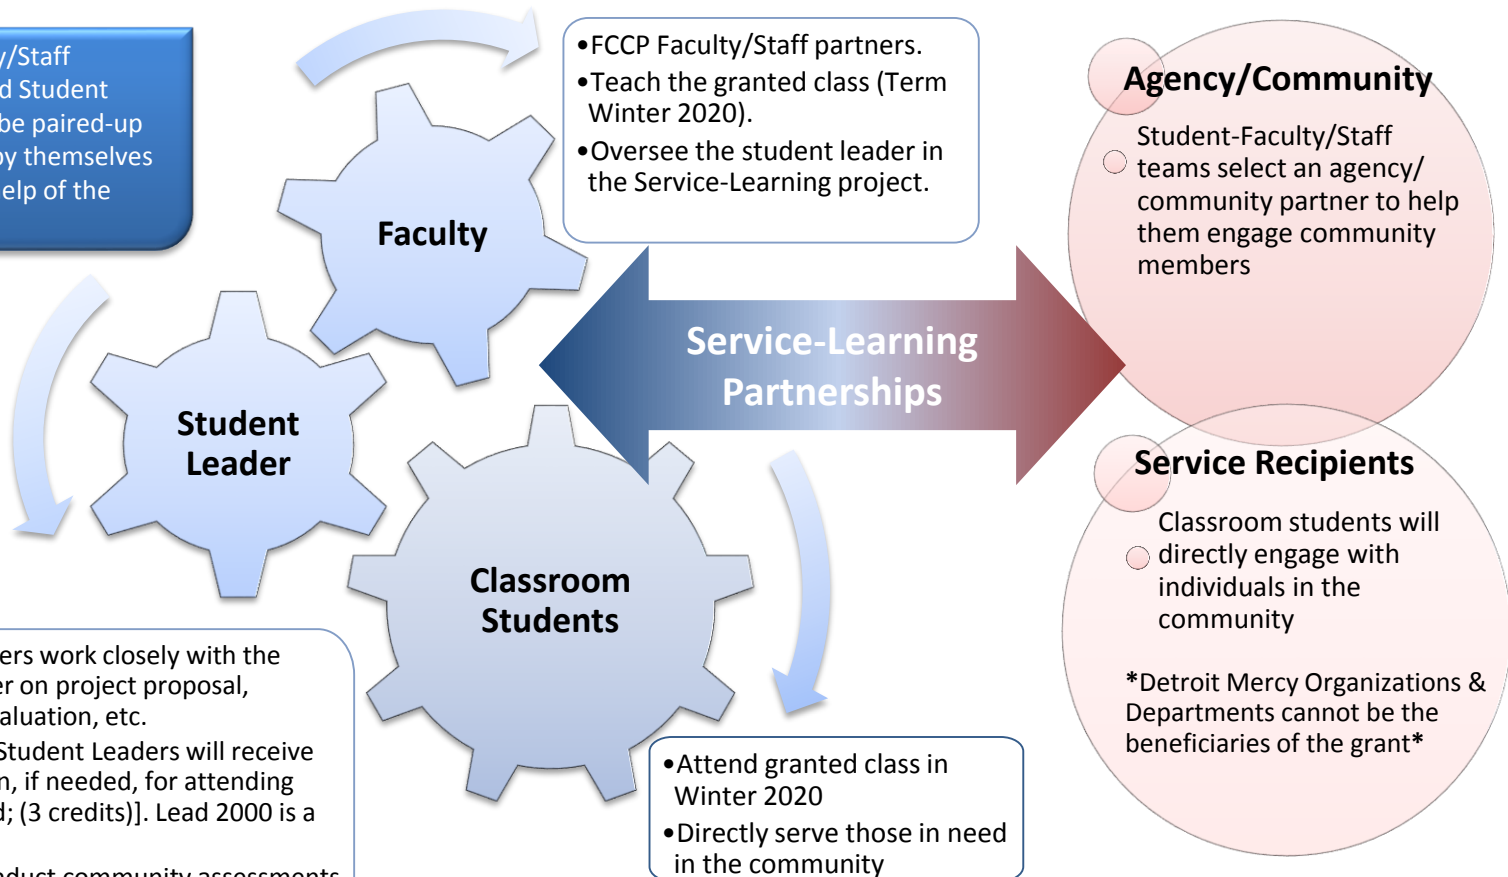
/Staff
d Student
be paired-up
by themselves
elp of the

Faculty

•FCCP Faculty/Staff partners.
•Teach the granted class (Term Winter 2020).
•Oversee the student leader in the Service-Learning project.

Agency/Community

Student-Faculty/Staff teams select an agency/ community partner to help them engage community members

Student Leader

Service-Learning Partnerships

Classroom Students

Service Recipients

Classroom students will directly engage with individuals in the community

*Detroit Mercy Organizations & Departments cannot be the beneficiaries of the grant*

ers work closely with the
er on project proposal,
aluation, etc.
Student Leaders will receive
n, if needed, for attending
d; (3 credits)]. Lead 2000 is a
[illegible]

•Attend granted class in Winter 2020
•Directly serve those in need in the community